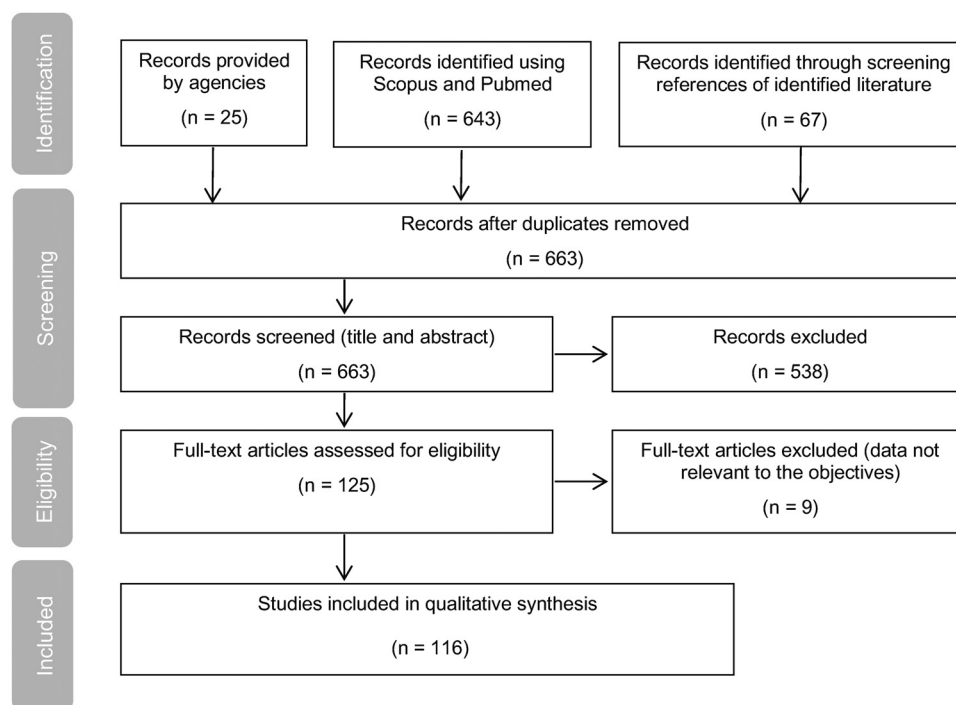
Identification

Records provided by agencies
(n = 25)

Records identified using Scopus and Pubmed
(n = 643)

Records identified through screening references of identified literature
(n = 67)

Screening

Records after duplicates removed
(n = 663)

Records screened (title and abstract)
(n = 663)

Records excluded
(n = 538)

Eligibility

Full-text articles assessed for eligibility
(n = 125)

Full-text articles excluded (data not relevant to the objectives)
(n = 9)

Included

Studies included in qualitative synthesis
(n = 116)